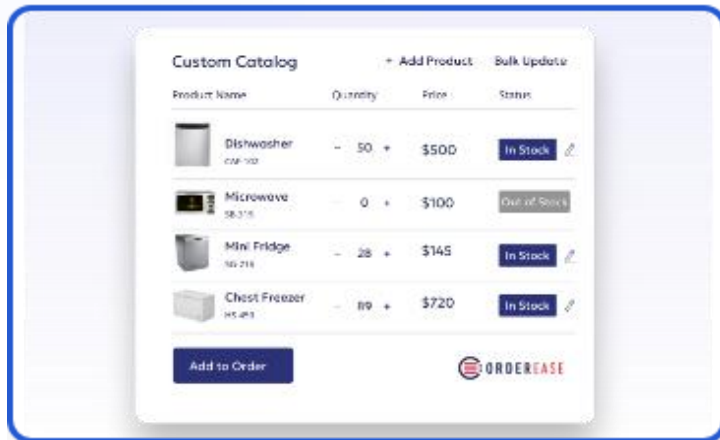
Custom Catalog

+ Add Product

Bulk Update

| Product Name | Quantity | Price | Status |
|---|---|---|---|
| Dishwasher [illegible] | − 50 + | $500 | In Stock |
| Microwave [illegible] | − 0 + | $100 | Out of Stock |
| Mini Fridge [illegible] | − 28 + | $145 | In Stock |
| Chest Freezer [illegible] | − 89 + | $720 | In Stock |

Add to Order

ORDEREASE